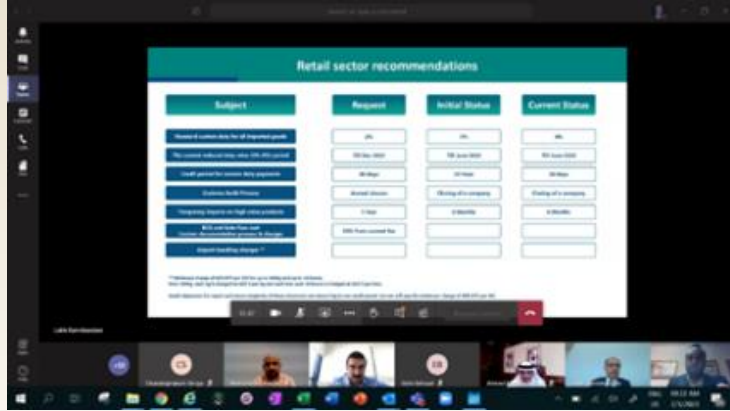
Retail sector recommendations

| Subject | Request | Initial Status | Current Status |
|---|---|---|---|
| Standard custom duty for all imported goods | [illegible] | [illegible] | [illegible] |
| The current reduced duty rates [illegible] period | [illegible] | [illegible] | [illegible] |
| Credit period for custom duty payments | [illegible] | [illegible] | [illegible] |
| Customs Audit Process | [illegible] | Closing of a company | Closing of a company |
| Temporary Imports on high value products | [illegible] | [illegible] | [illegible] |
| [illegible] | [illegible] | | |
| Airport handling charges | | | |

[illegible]

CS

CB